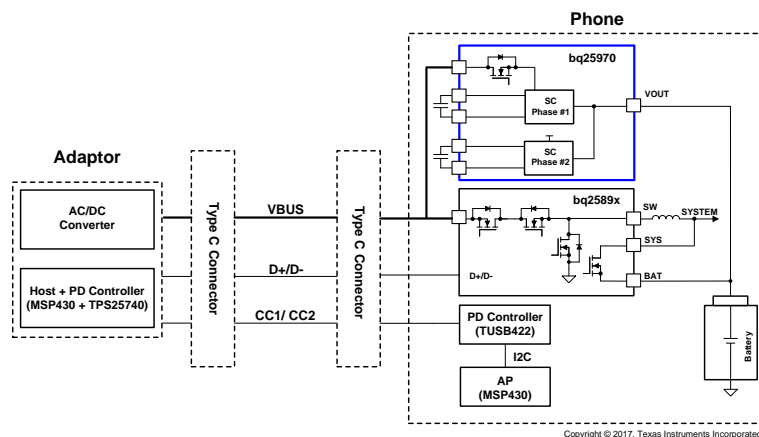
Phone

bq25970

SC Phase #1

VOUT

SC Phase #2

Adaptor

AC/DC Converter

Host + PD Controller (MSP430 + TPS25740)

Type C Connector

VBUS

D+/D-

CC1/ CC2

Type C Connector

bq2589x

SW

SYSTEM

SYS

D+/D-

BAT

PD Controller (TUSB422)

I2C

AP (MSP430)

Battery

Copyright © 2017, Texas Instruments Incorporated